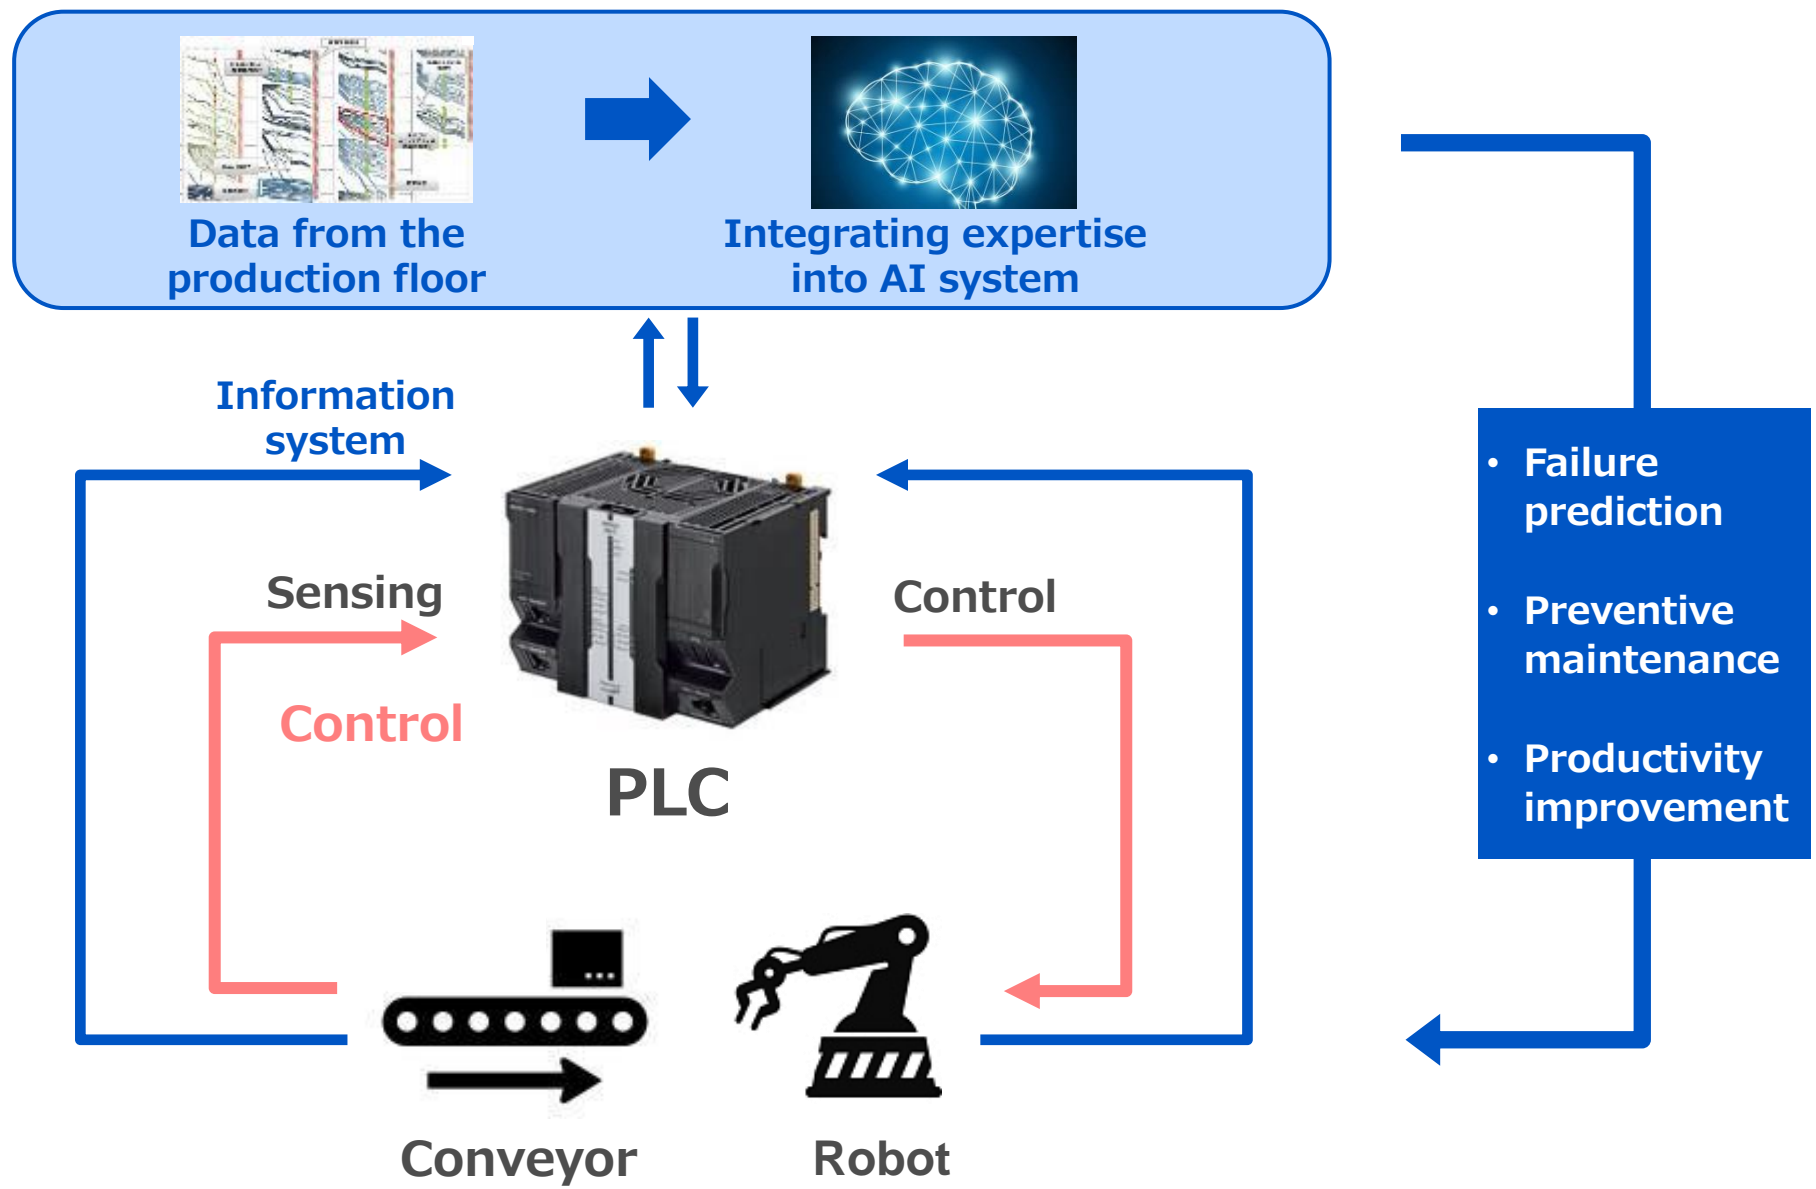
Data from the production floor

Integrating expertise into AI system

Information system

Sensing

Control

Control

PLC

- Failure prediction
- Preventive maintenance
- Productivity improvement

Conveyor

Robot